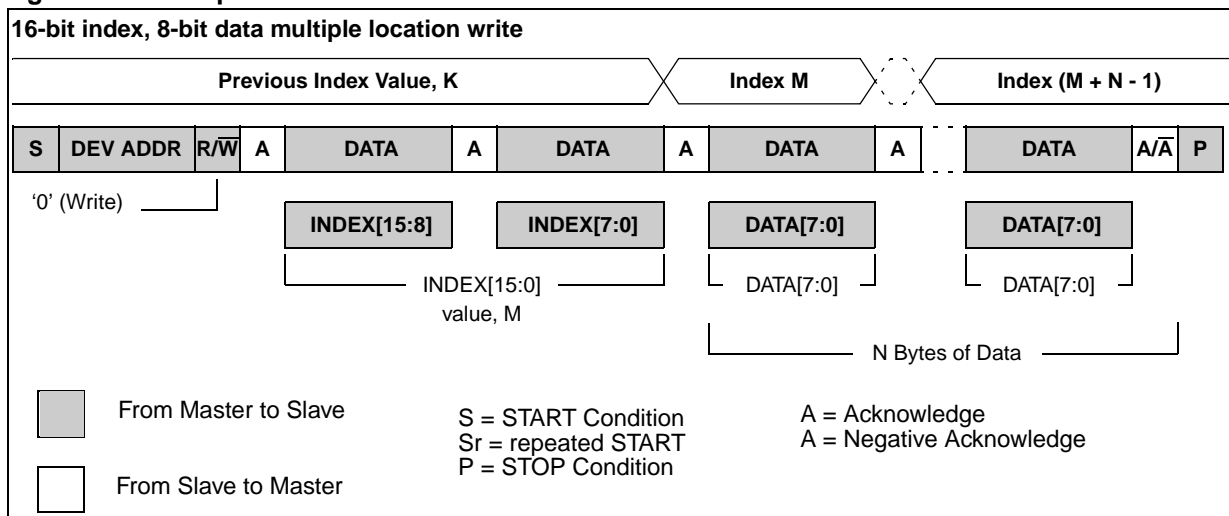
16-bit index, 8-bit data multiple location write

Previous Index Value, K

Index M

Index (M + N - 1)

| S | DEV ADDR | R/$\overline{W}$ | A | DATA | A | DATA | A | DATA | A | DATA | A/$\overline{A}$ | P |
|---|---|---|---|---|---|---|---|---|---|---|---|---|

'0' (Write)

INDEX[15:8]

INDEX[7:0]

DATA[7:0]

DATA[7:0]

INDEX[15:0] value, M

DATA[7:0]

DATA[7:0]

N Bytes of Data

From Master to Slave

From Slave to Master

S = START Condition
Sr = repeated START
P = STOP Condition

A = Acknowledge
A = Negative Acknowledge